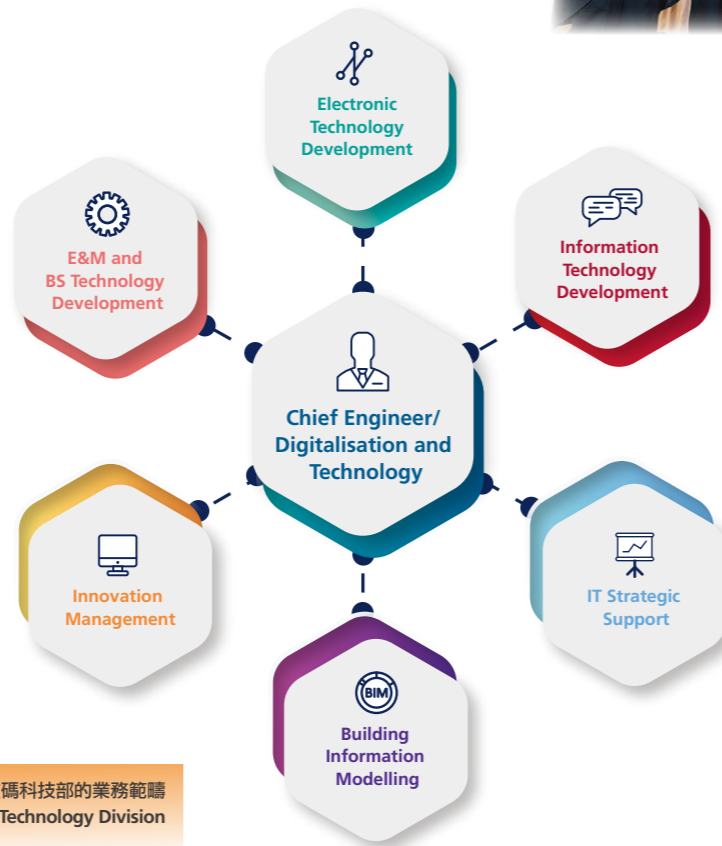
Electronic Technology Development

E&M and BS Technology Development

Information Technology Development

Chief Engineer/ Digitalisation and Technology

Innovation Management

IT Strategic Support

BIM

Building Information Modelling

碼科技部的業務範疇
Technology Division